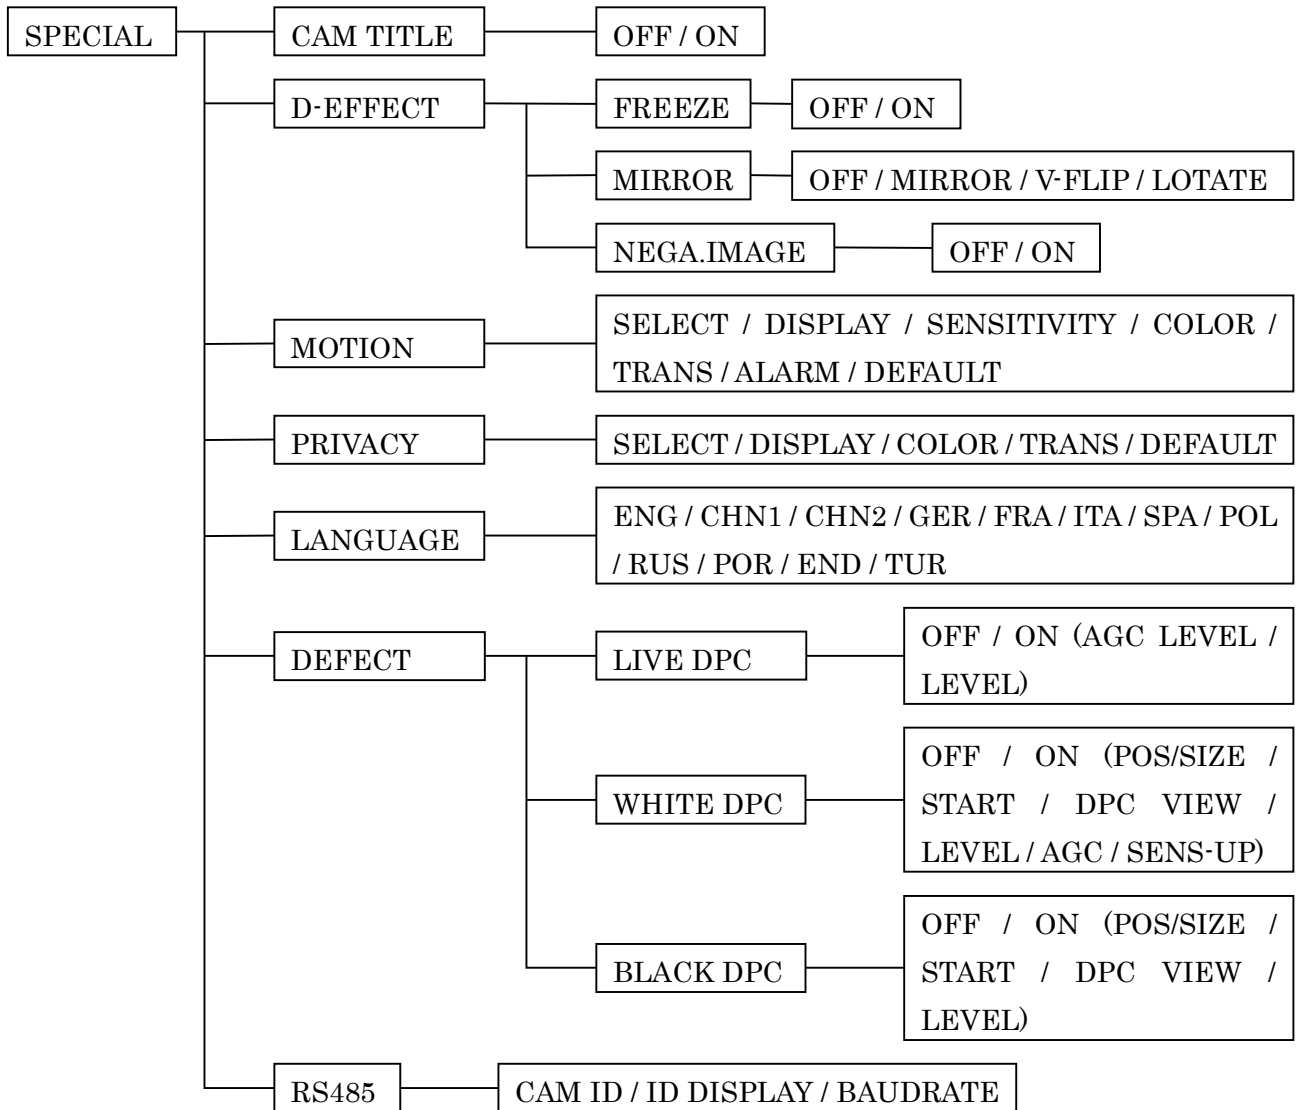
SPECIAL

CAM TITLE
OFF / ON

D-EFFECT
FREEZE
OFF / ON
MIRROR
OFF / MIRROR / V-FLIP / LOTATE
NEGA.IMAGE
OFF / ON

MOTION
SELECT / DISPLAY / SENSITIVITY / COLOR / TRANS / ALARM / DEFAULT

PRIVACY
SELECT / DISPLAY / COLOR / TRANS / DEFAULT

LANGUAGE
ENG / CHN1 / CHN2 / GER / FRA / ITA / SPA / POL / RUS / POR / END / TUR

DEFECT
LIVE DPC
OFF / ON (AGC LEVEL / LEVEL)
WHITE DPC
OFF / ON (POS/SIZE / START / DPC VIEW / LEVEL / AGC / SENS-UP)
BLACK DPC
OFF / ON (POS/SIZE / START / DPC VIEW / LEVEL)

RS485
CAM ID / ID DISPLAY / BAUDRATE